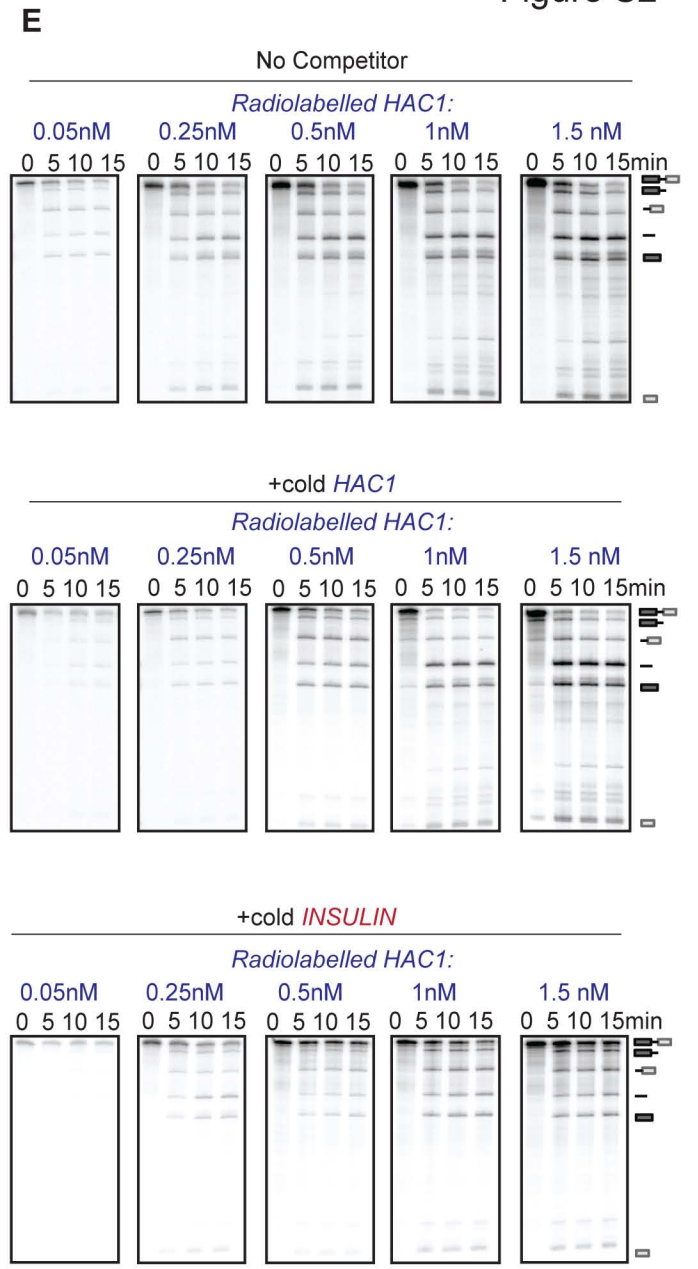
Figure S2

E

No Competitor

Radiolabelled HAC1:

0.05nM 0.25nM 0.5nM 1nM 1.5 nM

0 5 10 15 0 5 10 15 0 5 10 15 0 5 10 15 0 5 10 15min

+cold HAC1

Radiolabelled HAC1:

0.05nM 0.25nM 0.5nM 1nM 1.5 nM

0 5 10 15 0 5 10 15 0 5 10 15 0 5 10 15 0 5 10 15min

+cold INSULIN

Radiolabelled HAC1:

0.05nM 0.25nM 0.5nM 1nM 1.5 nM

0 5 10 15 0 5 10 15 0 5 10 15 0 5 10 15 0 5 10 15min